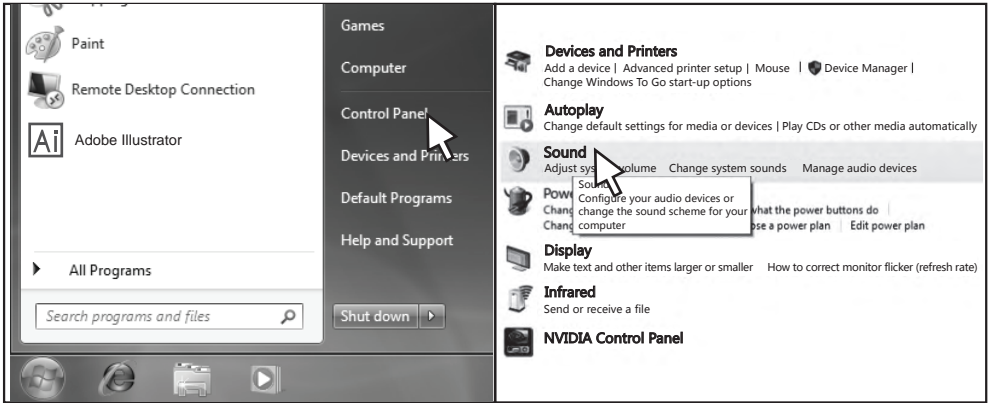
Paint

Remote Desktop Connection

Adobe Illustrator

All Programs

Search programs and files

Games

Computer

Control Panel

Devices and Printers

Default Programs

Help and Support

Shut down

Devices and Printers
Add a device | Advanced printer setup | Mouse | Device Manager | Change Windows To Go start-up options

Autoplay
Change default settings for media or devices | Play CDs or other media automatically

Sound
Adjust sys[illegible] volume Change system sounds Manage audio devices

Powe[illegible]
Chang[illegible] what the power buttons do
Chang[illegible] ose a power plan Edit power plan

Sound
Configure your audio devices or change the sound scheme for your computer

Display
Make text and other items larger or smaller How to correct monitor flicker (refresh rate)

Infrared
Send or receive a file

NVIDIA Control Panel